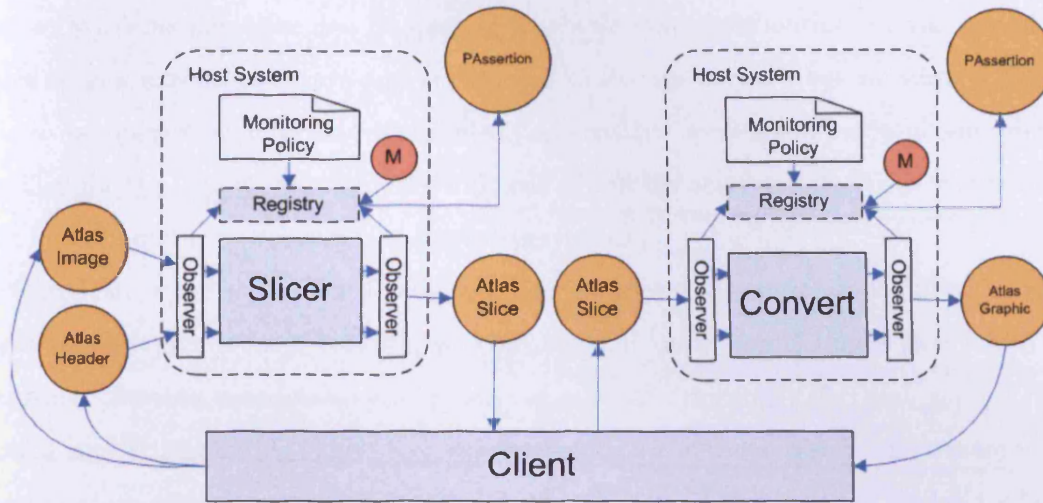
Host System

PAssertion

Monitoring Policy

M

Registry

Atlas Image

Observer

Slicer

Observer

Atlas Header

Atlas Slice

Atlas Slice

Host System

PAssertion

Monitoring Policy

M

Registry

Observer

Convert

Observer

Atlas Graphic

Client